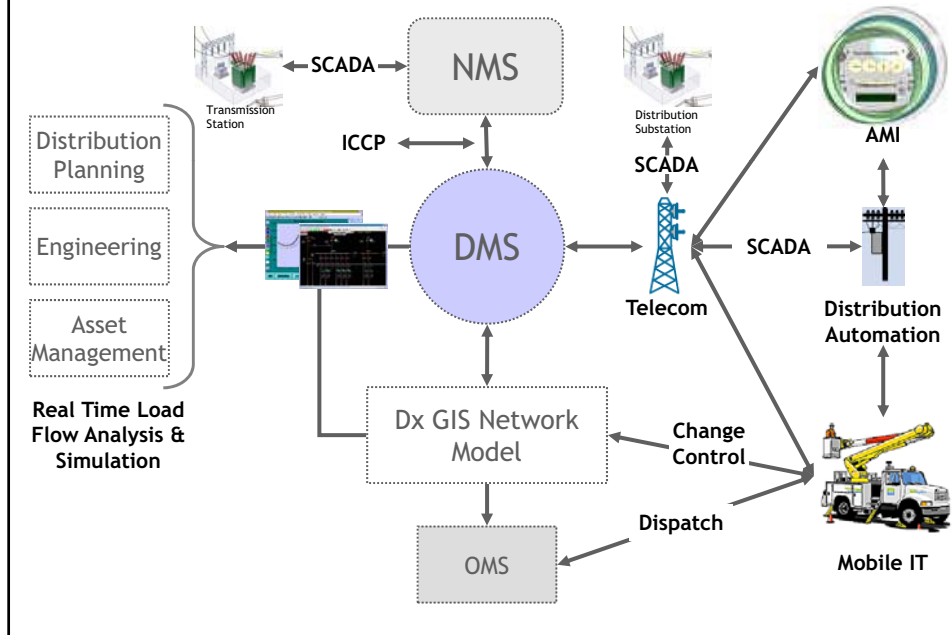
Transmission Station

SCADA

NMS

Distribution Substation

AMI

ICCP

SCADA

Distribution Planning

Engineering

Asset Management

DMS

SCADA

Telecom

Distribution Automation

Real Time Load Flow Analysis & Simulation

Dx GIS Network Model

Change Control

Dispatch

OMS

Mobile IT